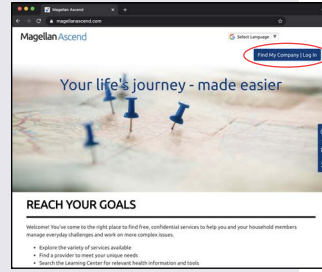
Magellan Ascend

magellanascend.com

Magellan Ascend

Select Language

Find My Company | Log In

Your life's journey - made easier

REACH YOUR GOALS

Welcome! You've come to the right place to find free, confidential services to help you and your household members manage everyday challenges and work on more complex issues.

• Explore the variety of services available
• Find a provider to meet your unique needs
• Search the Learning Center for relevant health information and tools